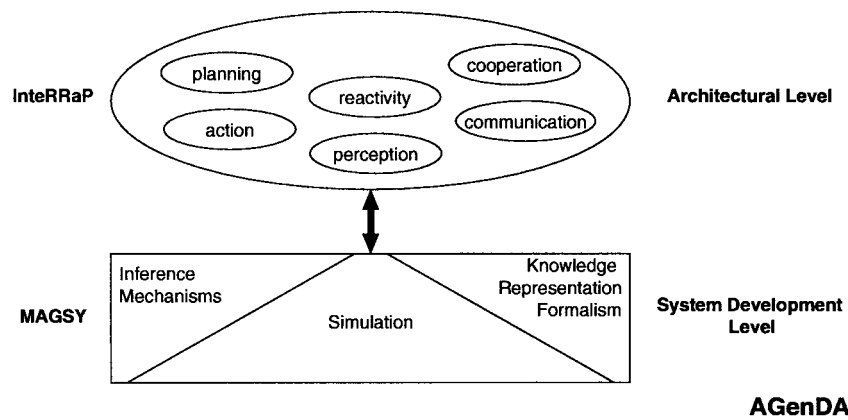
InteRRaP

planning

reactivity

cooperation

action

communication

perception

Architectural Level

Inference Mechanisms

Knowledge Representation Formalism

MAGSY

Simulation

System Development Level

AGenDA